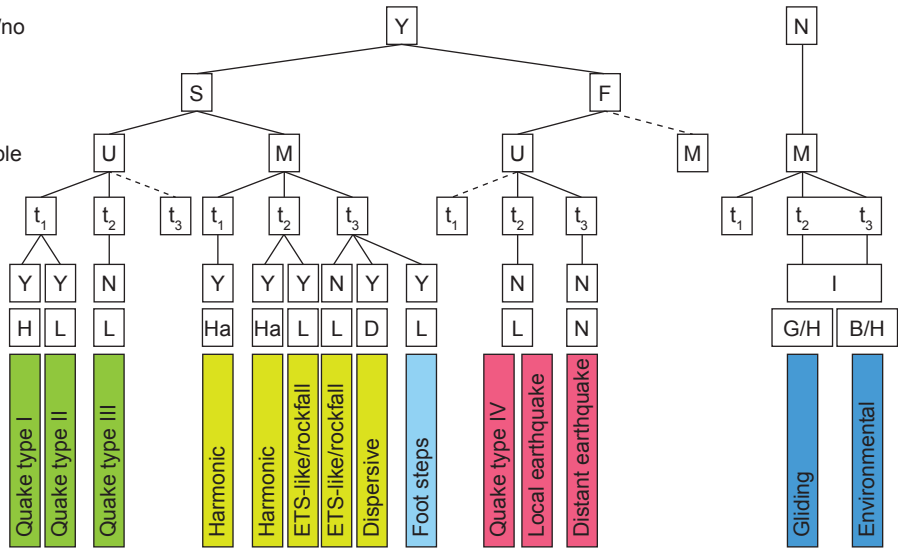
/no

ble

Y

N

S

F

U

M

U

M

M

$t_1$

$t_2$

$t_3$

$t_1$

$t_2$

$t_3$

$t_1$

$t_2$

$t_3$

$t_1$

$t_2$

$t_3$

Y Y N

Y

Y Y N Y

Y

N

N

I

H L L

Ha

Ha L L D

L

L

N

G/H B/H

Quake type I

Quake type II

Quake type III

Harmonic

Harmonic

ETS-like/rockfall

ETS-like/rockfall

Dispersive

Foot steps

Quake type IV

Local earthquake

Distant earthquake

Gliding

Environmental